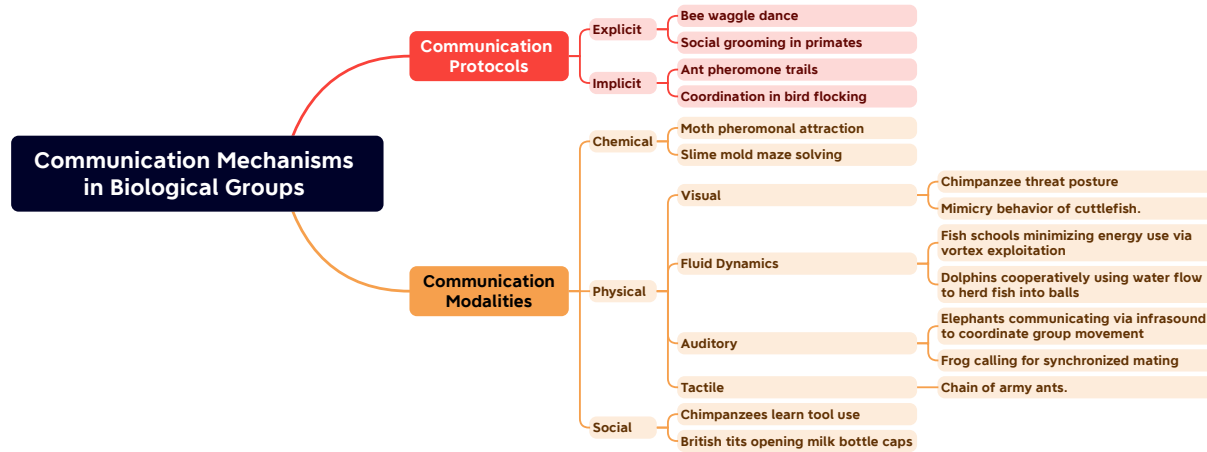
Communication Mechanisms in Biological Groups

Communication Protocols

Explicit

Bee waggle dance

Social grooming in primates

Implicit

Ant pheromone trails

Coordination in bird flocking

Communication Modalities

Chemical

Moth pheromonal attraction

Slime mold maze solving

Physical

Visual

Chimpanzee threat posture

Mimicry behavior of cuttlefish.

Fluid Dynamics

Fish schools minimizing energy use via vortex exploitation

Dolphins cooperatively using water flow to herd fish into balls

Auditory

Elephants communicating via infrasound to coordinate group movement

Frog calling for synchronized mating

Tactile

Chain of army ants.

Social

Chimpanzees learn tool use

British tits opening milk bottle caps